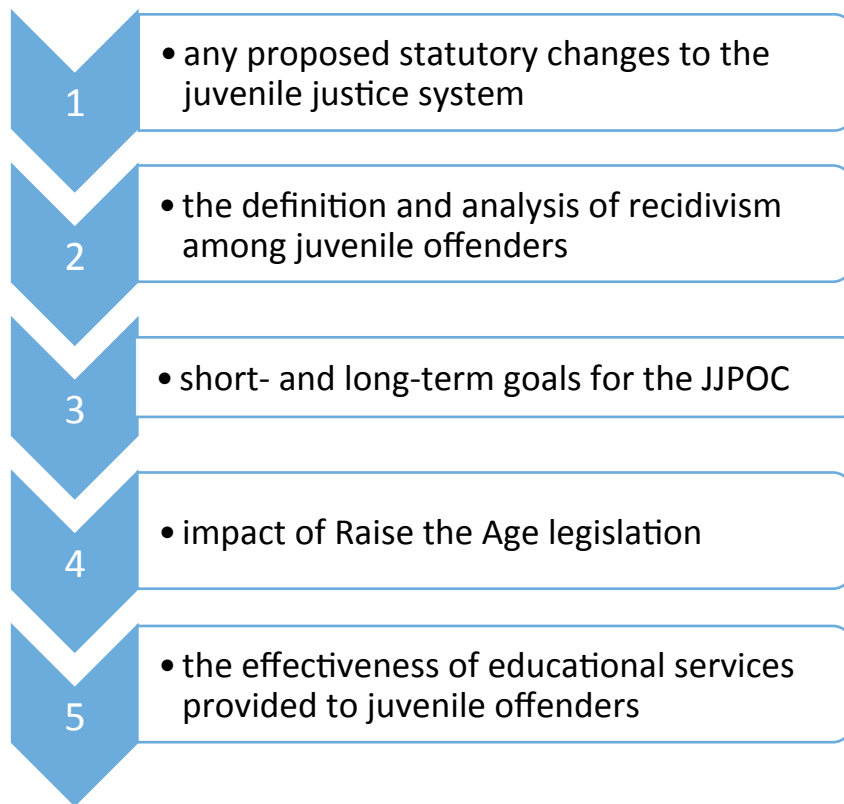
1

• any proposed statutory changes to the juvenile justice system

2

• the definition and analysis of recidivism among juvenile offenders

3

• short- and long-term goals for the JJPOC

4

• impact of Raise the Age legislation

5

• the effectiveness of educational services provided to juvenile offenders